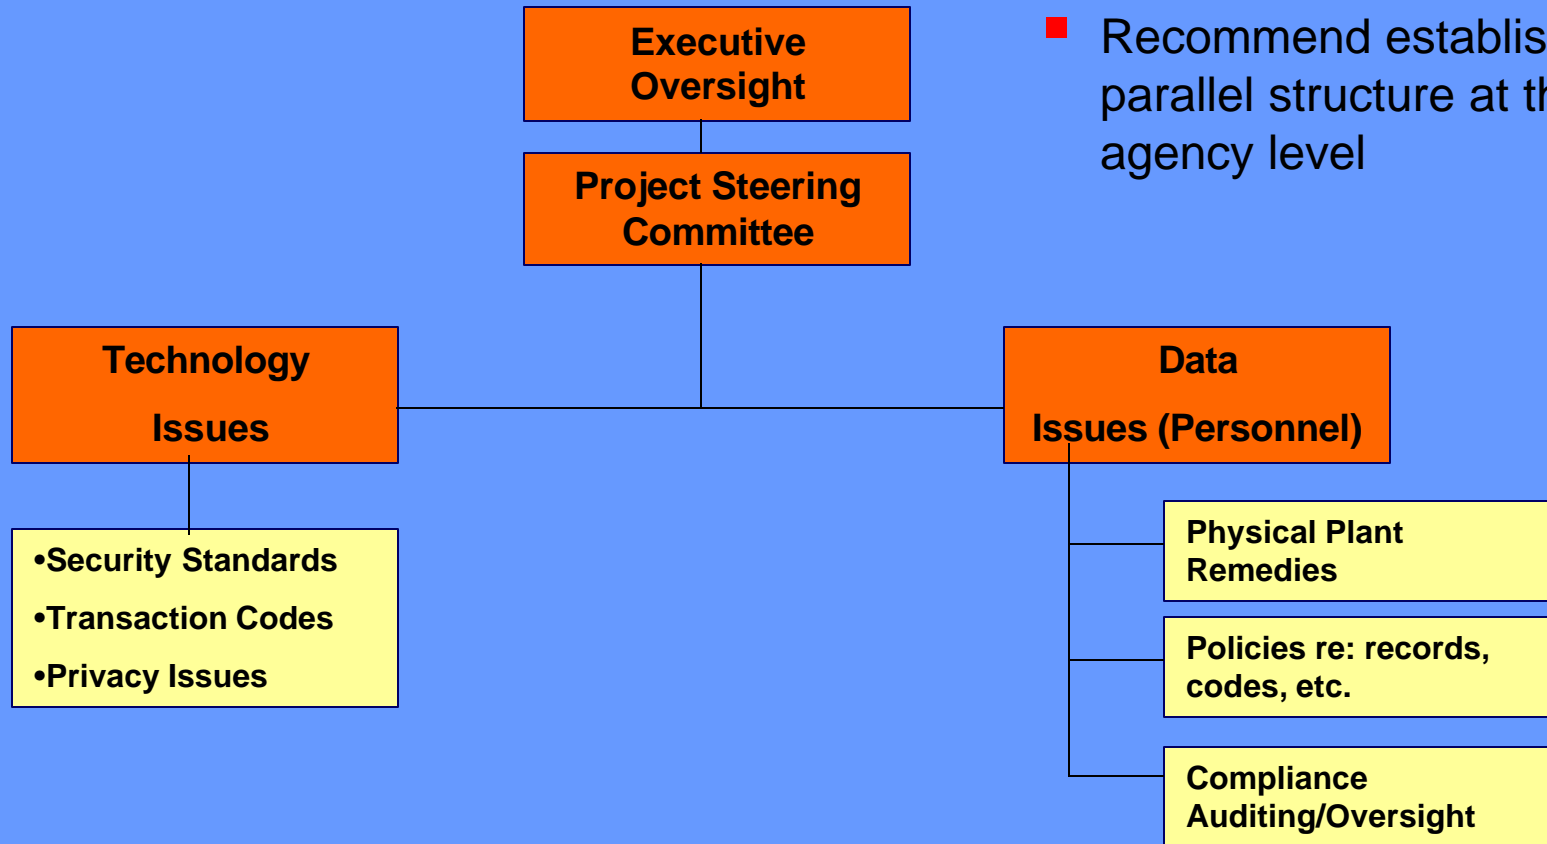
Executive Oversight

Project Steering Committee

Technology Issues

•Security Standards
•Transaction Codes
•Privacy Issues

Data Issues (Personnel)

Physical Plant Remedies

Policies re: records, codes, etc.

Compliance Auditing/Oversight

Recommend establis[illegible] parallel structure at th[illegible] agency level